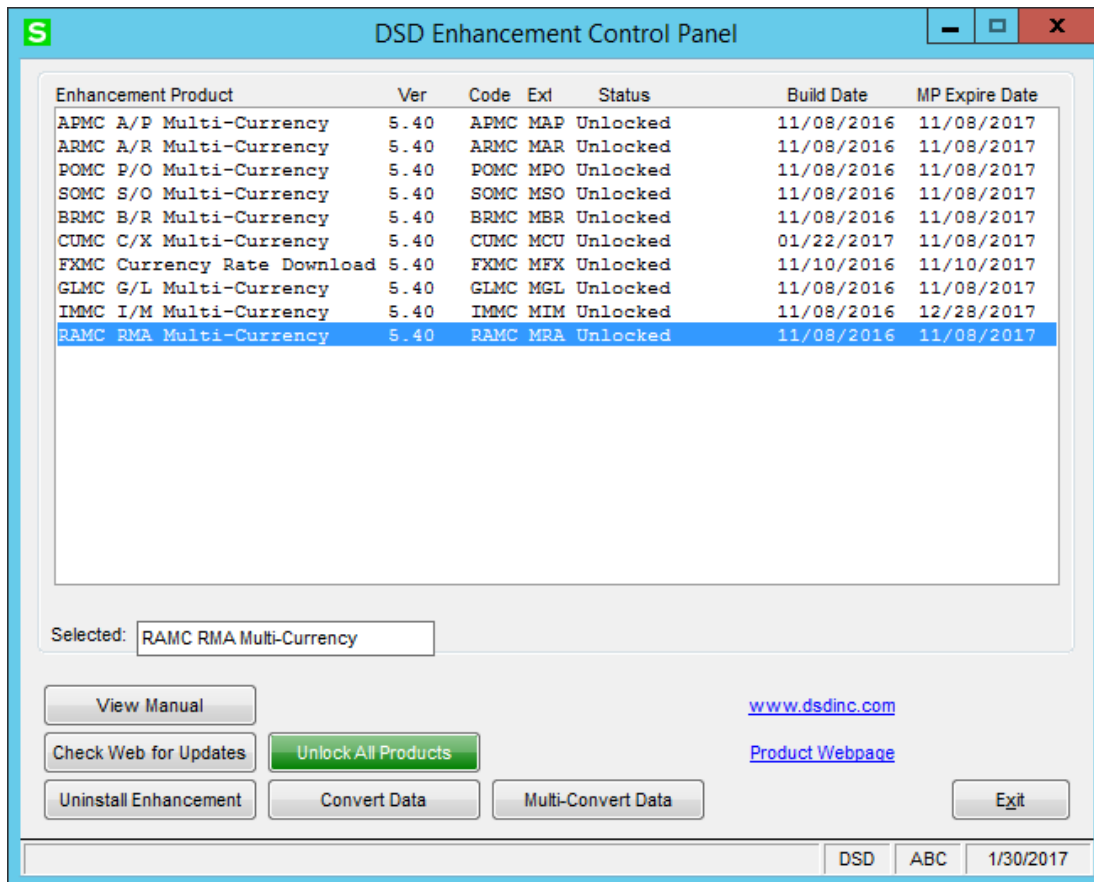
S DSD Enhancement Control Panel

| Enhancement Product | Ver | Code | Ext | Status | Build Date | MP Expire Date |
|---|---|---|---|---|---|---|
| APMC A/P Multi-Currency | 5.40 | APMC | MAP | Unlocked | 11/08/2016 | 11/08/2017 |
| ARMC A/R Multi-Currency | 5.40 | ARMC | MAR | Unlocked | 11/08/2016 | 11/08/2017 |
| POMC P/O Multi-Currency | 5.40 | POMC | MPO | Unlocked | 11/08/2016 | 11/08/2017 |
| SOMC S/O Multi-Currency | 5.40 | SOMC | MSO | Unlocked | 11/08/2016 | 11/08/2017 |
| BRMC B/R Multi-Currency | 5.40 | BRMC | MBR | Unlocked | 11/08/2016 | 11/08/2017 |
| CUMC C/X Multi-Currency | 5.40 | CUMC | MCU | Unlocked | 01/22/2017 | 11/08/2017 |
| FXMC Currency Rate Download | 5.40 | FXMC | MFX | Unlocked | 11/10/2016 | 11/10/2017 |
| GLMC G/L Multi-Currency | 5.40 | GLMC | MGL | Unlocked | 11/08/2016 | 11/08/2017 |
| IMMC I/M Multi-Currency | 5.40 | IMMC | MIM | Unlocked | 11/08/2016 | 12/28/2017 |
| RAMC RMA Multi-Currency | 5.40 | RAMC | MRA | Unlocked | 11/08/2016 | 11/08/2017 |

Selected: RAMC RMA Multi-Currency

View Manual
www.dsdinc.com
Check Web for Updates
Unlock All Products
Product Webpage
Uninstall Enhancement
Convert Data
Multi-Convert Data
Exit

DSD ABC 1/30/2017